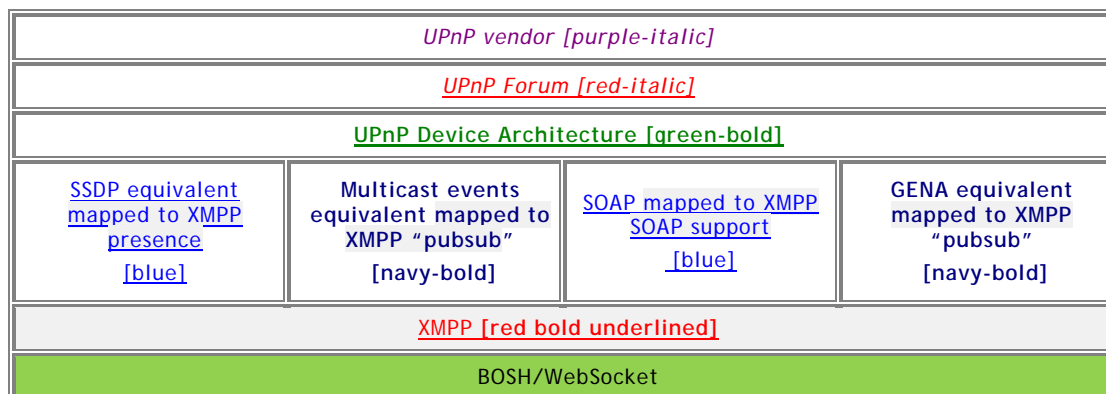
| UPnP vendor [purple-italic] | | | |
|---|---|---|---|
| UPnP Forum [red-italic] | | | |
| UPnP Device Architecture [green-bold] | | | |
| SSDP equivalent mapped to XMPP presence [blue] | Multicast events equivalent mapped to XMPP "pubsub" [navy-bold] | SOAP mapped to XMPP SOAP support [blue] | GENA equivalent mapped to XMPP "pubsub" [navy-bold] |
| XMPP [red bold underlined] | | | |
| BOSH/WebSocket | | | |